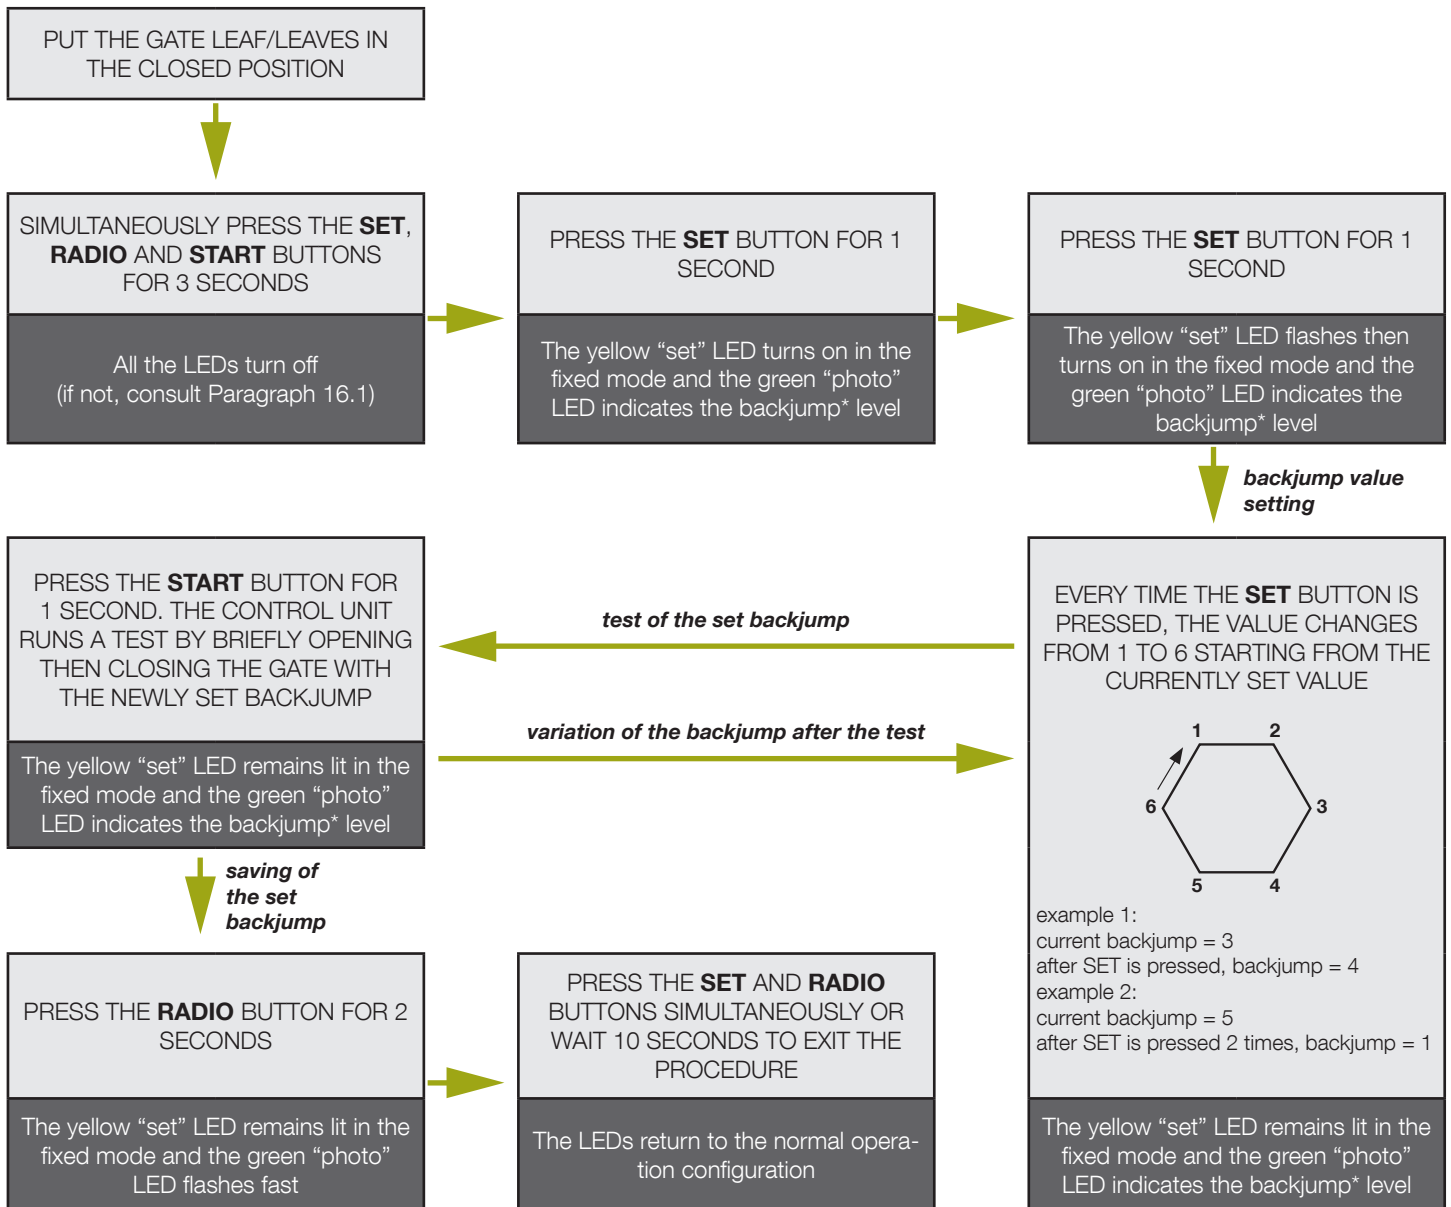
PUT THE GATE LEAF/LEAVES IN THE CLOSED POSITION

SIMULTANEOUSLY PRESS THE **SET**, **RADIO** AND **START** BUTTONS FOR 3 SECONDS

All the LEDs turn off (if not, consult Paragraph 16.1)

PRESS THE **SET** BUTTON FOR 1 SECOND

The yellow “set” LED turns on in the fixed mode and the green “photo” LED indicates the backjump* level

PRESS THE **SET** BUTTON FOR 1 SECOND

The yellow “set” LED flashes then turns on in the fixed mode and the green “photo” LED indicates the backjump* level

*backjump value setting*

EVERY TIME THE **SET** BUTTON IS PRESSED, THE VALUE CHANGES FROM 1 TO 6 STARTING FROM THE CURRENTLY SET VALUE

1 2 3 4 5 6

example 1:
current backjump = 3
after SET is pressed, backjump = 4
example 2:
current backjump = 5
after SET is pressed 2 times, backjump = 1

The yellow “set” LED remains lit in the fixed mode and the green “photo” LED indicates the backjump* level

*test of the set backjump*

*variation of the backjump after the test*

PRESS THE **START** BUTTON FOR 1 SECOND. THE CONTROL UNIT RUNS A TEST BY BRIEFLY OPENING THEN CLOSING THE GATE WITH THE NEWLY SET BACKJUMP

The yellow “set” LED remains lit in the fixed mode and the green “photo” LED indicates the backjump* level

*saving of the set backjump*

PRESS THE **RADIO** BUTTON FOR 2 SECONDS

The yellow “set” LED remains lit in the fixed mode and the green “photo” LED flashes fast

PRESS THE **SET** AND **RADIO** BUTTONS SIMULTANEOUSLY OR WAIT 10 SECONDS TO EXIT THE PROCEDURE

The LEDs return to the normal operation configuration